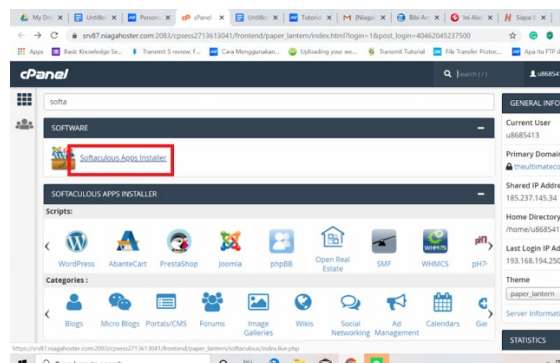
My Dri | Untitle | Person | cPanel | Untitle | Tutoria | [Niaga | Bibi An | Ini Alas | Siapa

srv87.niagahoster.com:2083/cpsess2713613041/frontend/paper_lantern/index.html?login=1&post_login=40462045237500

Apps | Basic Knowledge Se... | Transmit 5 review: F... | Cara Menggunakan... | Uploading your we... | Transmit Tutorial | File Transfer Protoc... | Apa itu FTP d

cPanel

Search ( / )

u868541

softa

SOFTWARE

Softaculous Apps Installer

SOFTACULOUS APPS INSTALLER

Scripts:

WordPress | AbanteCart | PrestaShop | Joomla | phpBB | Open Real Estate | SMF | WHMCS | PH7

Categories :

Blogs | Micro Blogs | Portals/CMS | Forums | Image Galleries | Wikis | Social Networking | Ad Management | Calendars | Gar

GENERAL INFO

Current User
u8685413

Primary Domai
theultimatec

Shared IP Addre
185.237.145.34

Home Directory
/home/u868541

Last Login IP Ad
193.168.194.250

Theme
paper_lantern

Server Informati

STATISTICS

https://srv87.niagahoster.com:2083/cpsess2713613041/frontend/paper_lantern/softaculous/index.live.php